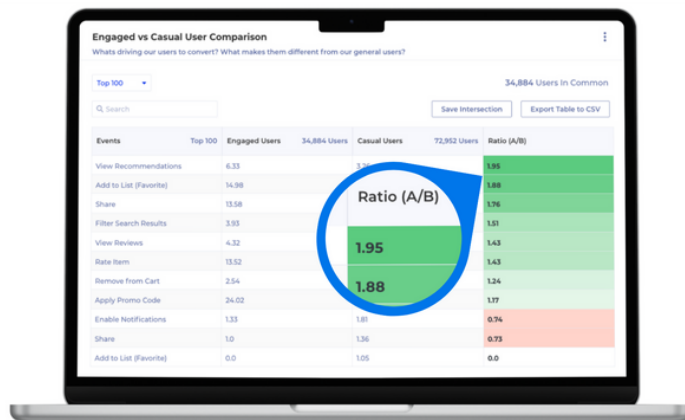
Engaged vs Casual User Comparison

Whats driving our users to convert? What makes them different from our general users?

Top 100

34,884 Users In Common

Search

Save Intersection

Export Table to CSV

| Events Top 100 | Engaged Users 34,884 Users | Casual Users 72,952 Users | Ratio (A/B) |
|---|---|---|---|
| View Recommendations | 6.33 | 3.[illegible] | 1.95 |
| Add to List (Favorite) | 14.98 | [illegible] | 1.88 |
| Share | 13.58 | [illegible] | 1.76 |
| Filter Search Results | 3.93 | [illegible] | 1.51 |
| View Reviews | 4.32 | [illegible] | 1.43 |
| Rate Item | 13.52 | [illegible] | 1.43 |
| Remove from Cart | 2.54 | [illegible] | 1.24 |
| Apply Promo Code | 24.02 | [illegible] | 1.17 |
| Enable Notifications | 1.33 | 1.81 | 0.74 |
| Share | 1.0 | 1.36 | 0.73 |
| Add to List (Favorite) | 0.0 | 1.05 | 0.0 |

Ratio (A/B)

1.95

1.88